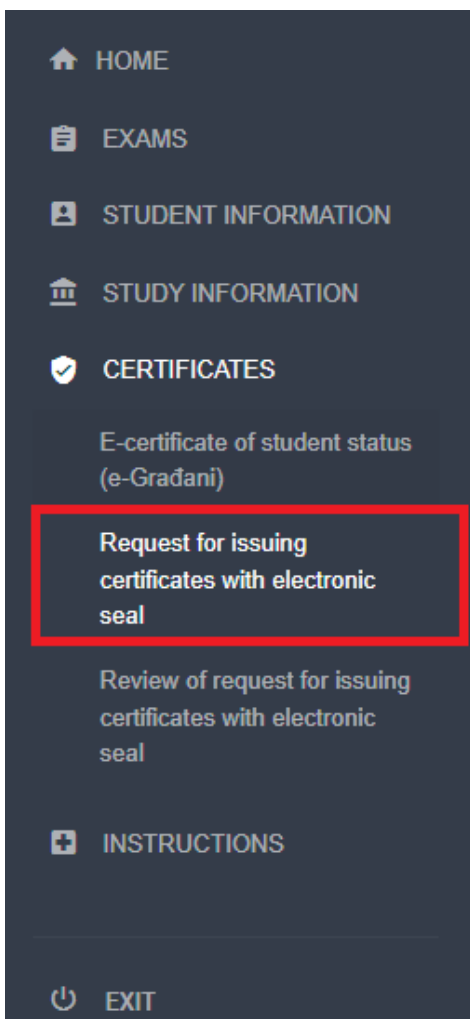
HOME

EXAMS

STUDENT INFORMATION

STUDY INFORMATION

CERTIFICATES

E-certificate of student status (e-Građani)

Request for issuing certificates with electronic seal

Review of request for issuing certificates with electronic seal

INSTRUCTIONS

EXIT